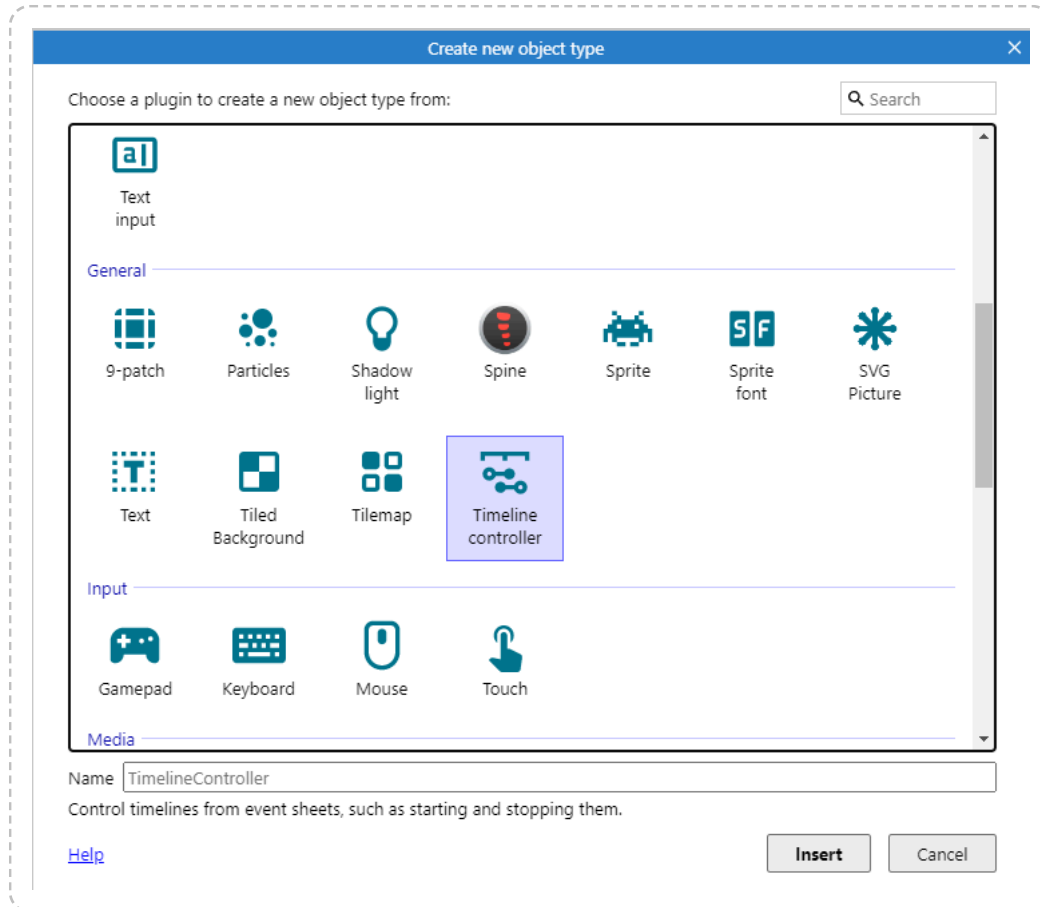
Create new object type

Choose a plugin to create a new object type from:

Search

Text input

General

9-patch

Particles

Shadow light

Spine

Sprite

Sprite font

SVG Picture

Text

Tiled Background

Tilemap

Timeline controller

Input

Gamepad

Keyboard

Mouse

Touch

Media

Name TimelineController

Control timelines from event sheets, such as starting and stopping them.

Help

Insert

Cancel